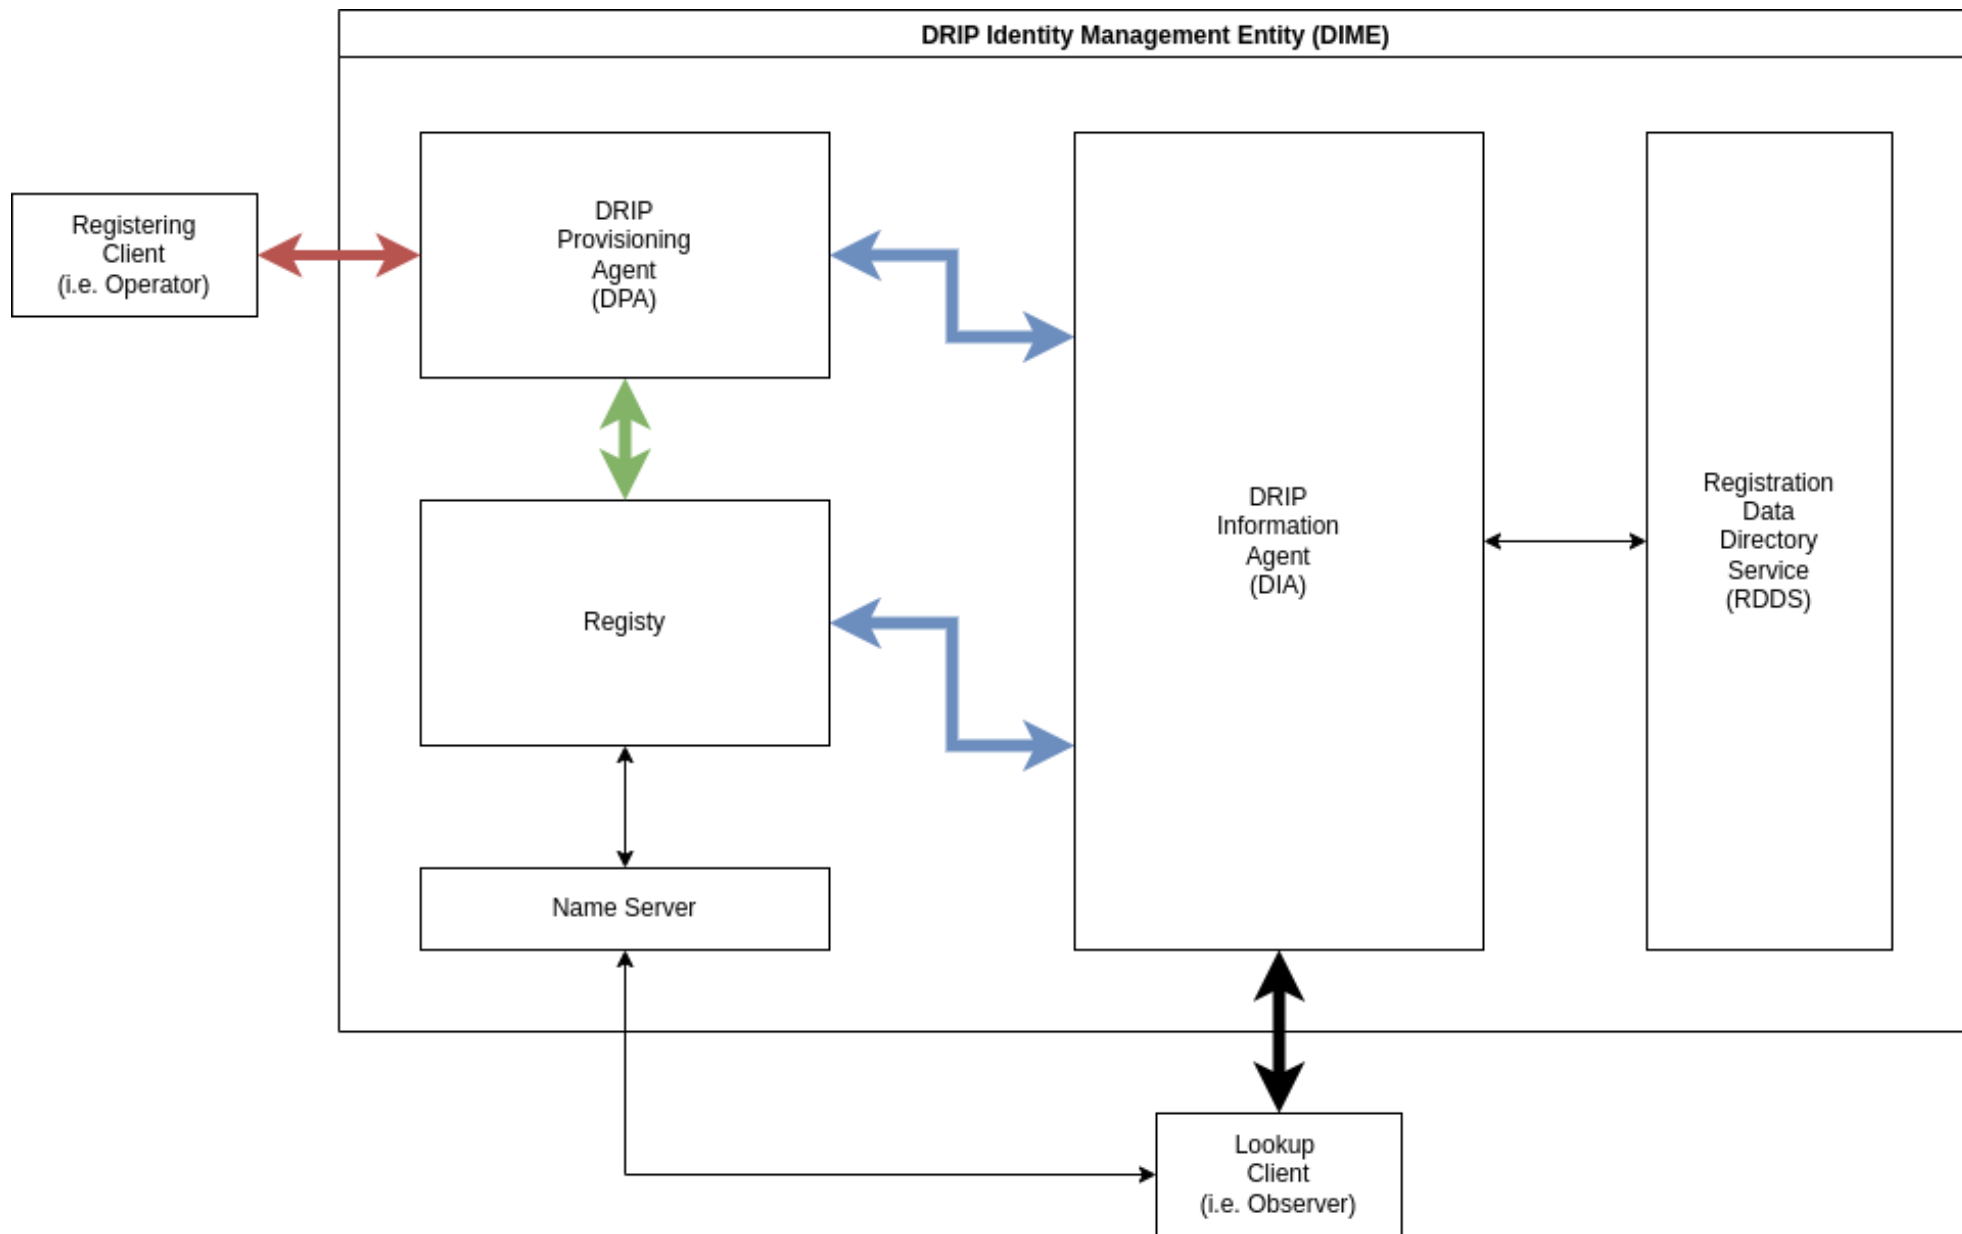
DRIP Identity Management Entity (DIME)

Registering Client (i.e. Operator)

DRIP Provisioning Agent (DPA)

Registy

Name Server

DRIP Information Agent (DIA)

Registration Data Directory Service (RDDS)

Lookup Client (i.e. Observer)